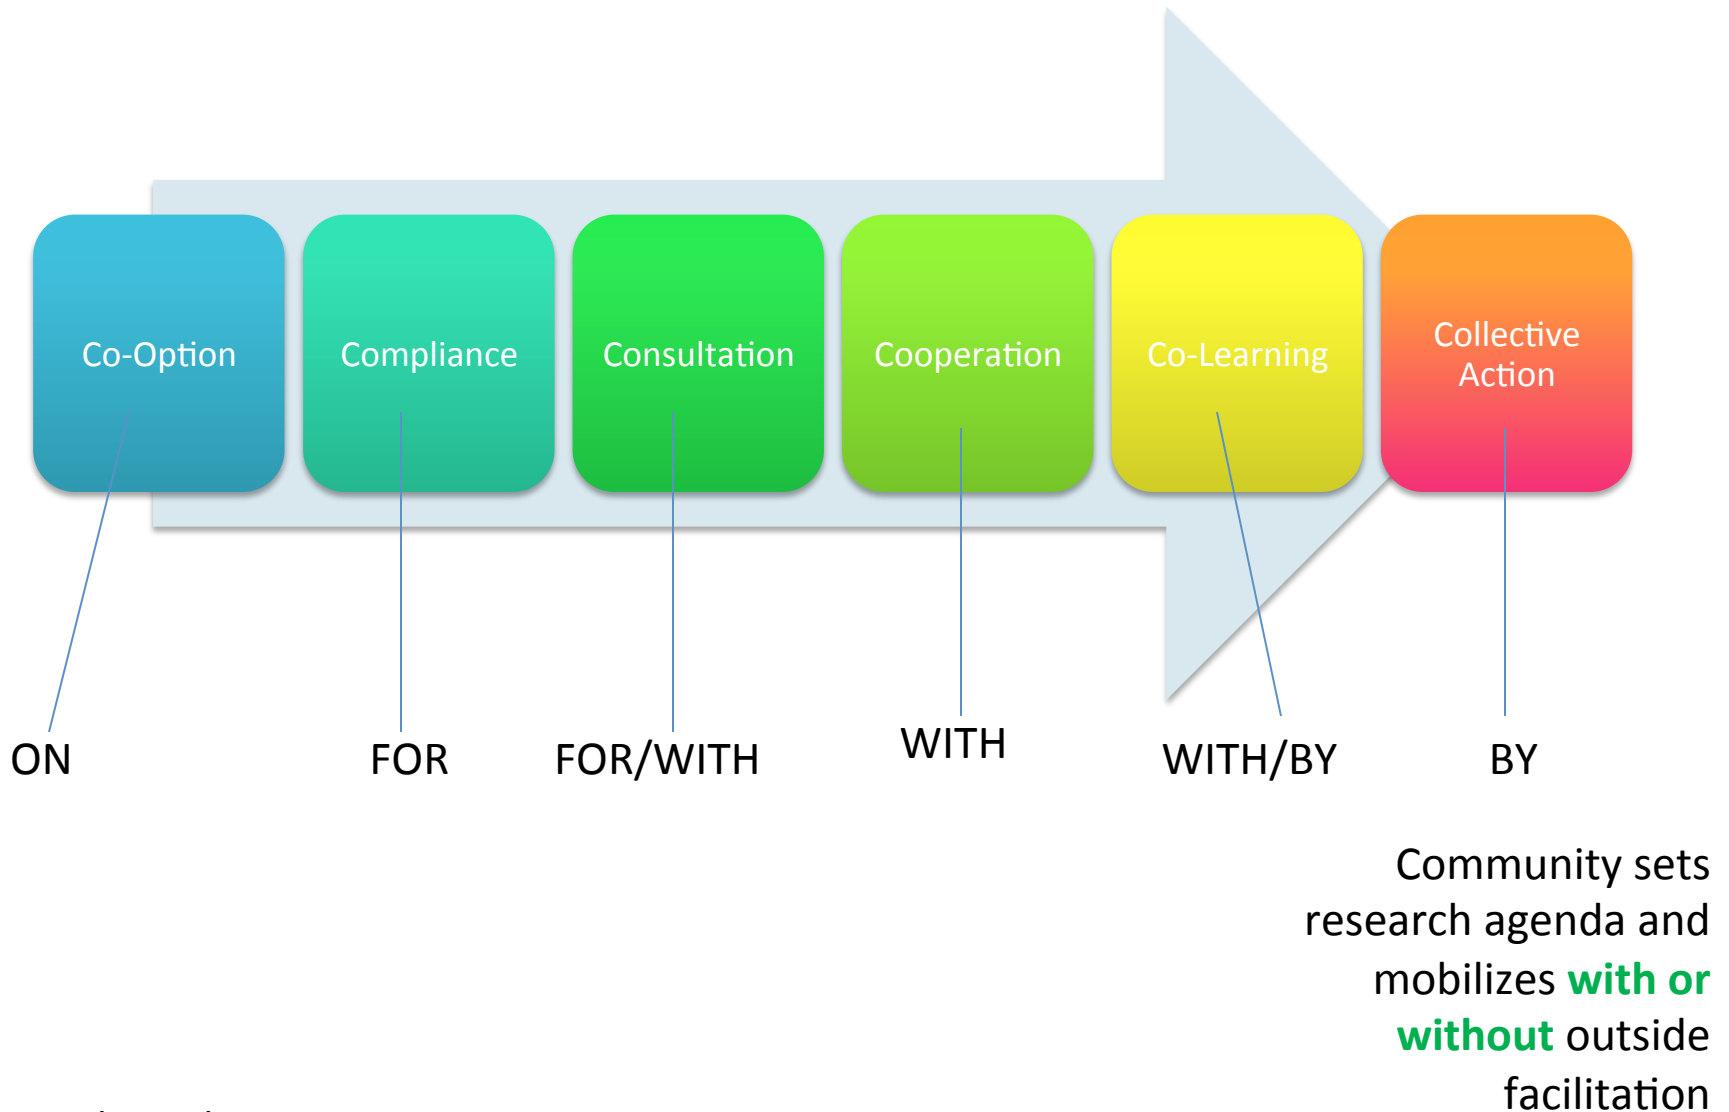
Co-Option

Compliance

Consultation

Cooperation

Co-Learning

Collective Action

ON

FOR

FOR/WITH

WITH

WITH/BY

BY

Community sets research agenda and mobilizes with or without outside facilitation